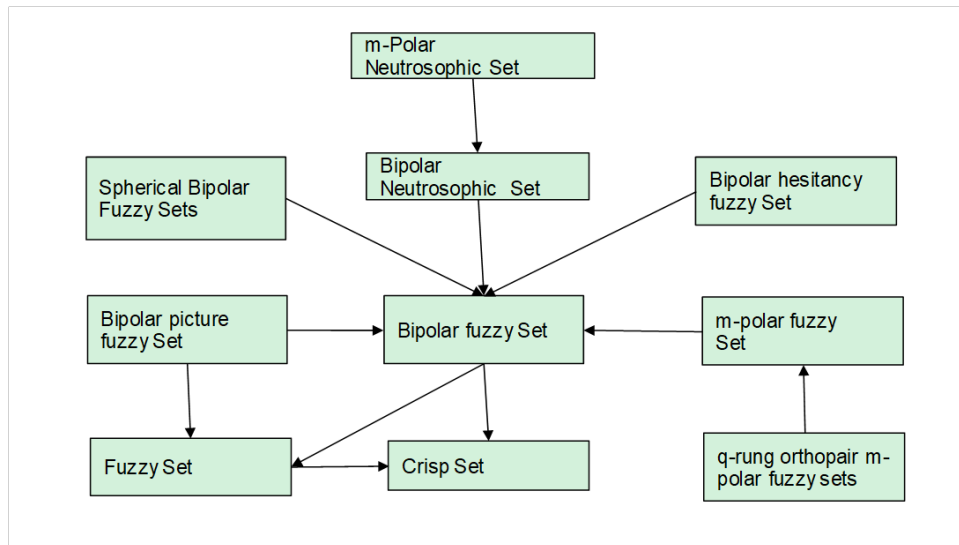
m-Polar Neutrosophic Set

Spherical Bipolar Fuzzy Sets

Bipolar Neutrosophic Set

Bipolar hesitancy fuzzy Set

Bipolar picture fuzzy Set

Bipolar fuzzy Set

m-polar fuzzy Set

Fuzzy Set

Crisp Set

q-rung orthopair m-polar fuzzy sets